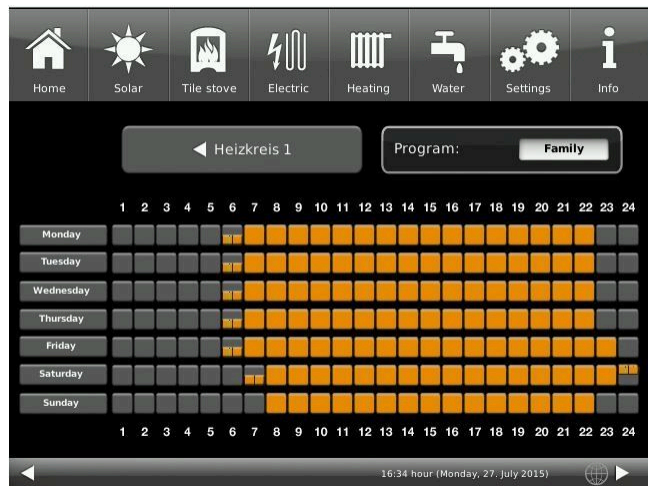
Home Solar Tile stove Electric Heating Water Settings Info

◀ Heizkreis 1

Program: Family

1 2 3 4 5 6 7 8 9 10 11 12 13 14 15 16 17 18 19 20 21 22 23 24

Monday
Tuesday
Wednesday
Thursday
Friday
Saturday
Sunday

1 2 3 4 5 6 7 8 9 10 11 12 13 14 15 16 17 18 19 20 21 22 23 24

16:34 hour (Monday, 27. July 2015)